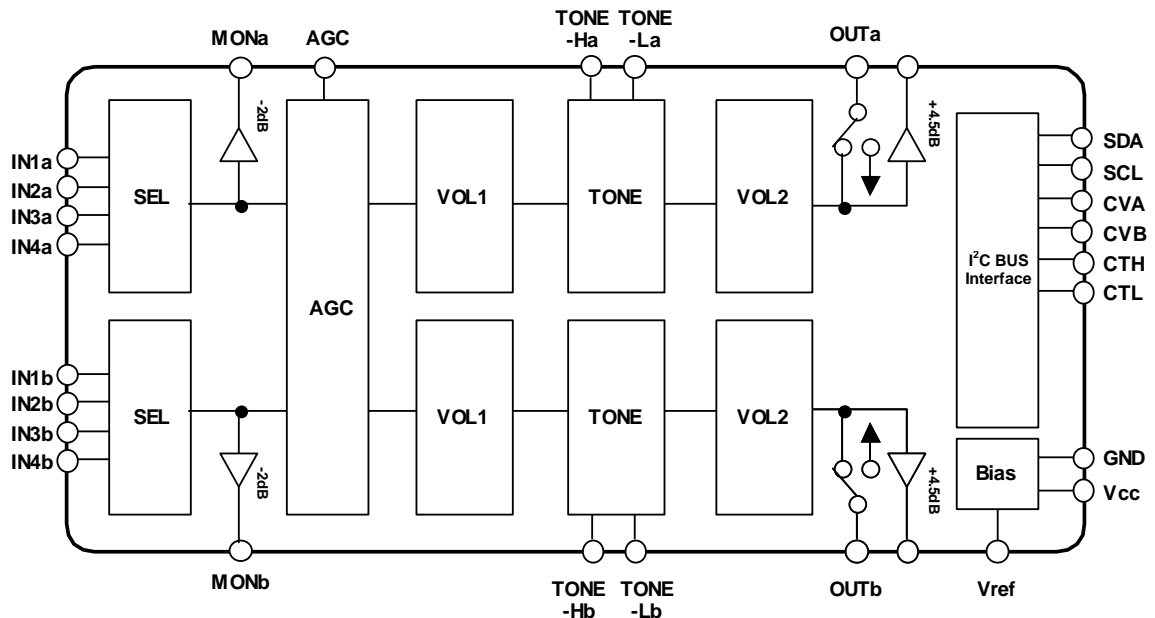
MONa
AGC
TONE -Ha
TONE -La
OUTa

IN1a
IN2a
IN3a
IN4a
SEL
-2dB
AGC
VOL1
TONE
VOL2
+4.5dB
SDA
SCL
CVA
CVB
CTH
CTL
$I^2C$ BUS Interface

IN1b
IN2b
IN3b
IN4b
SEL
-2dB
VOL1
TONE
VOL2
+4.5dB
Bias
GND
Vcc

MONb
TONE -Hb
TONE -Lb
OUTb
Vref